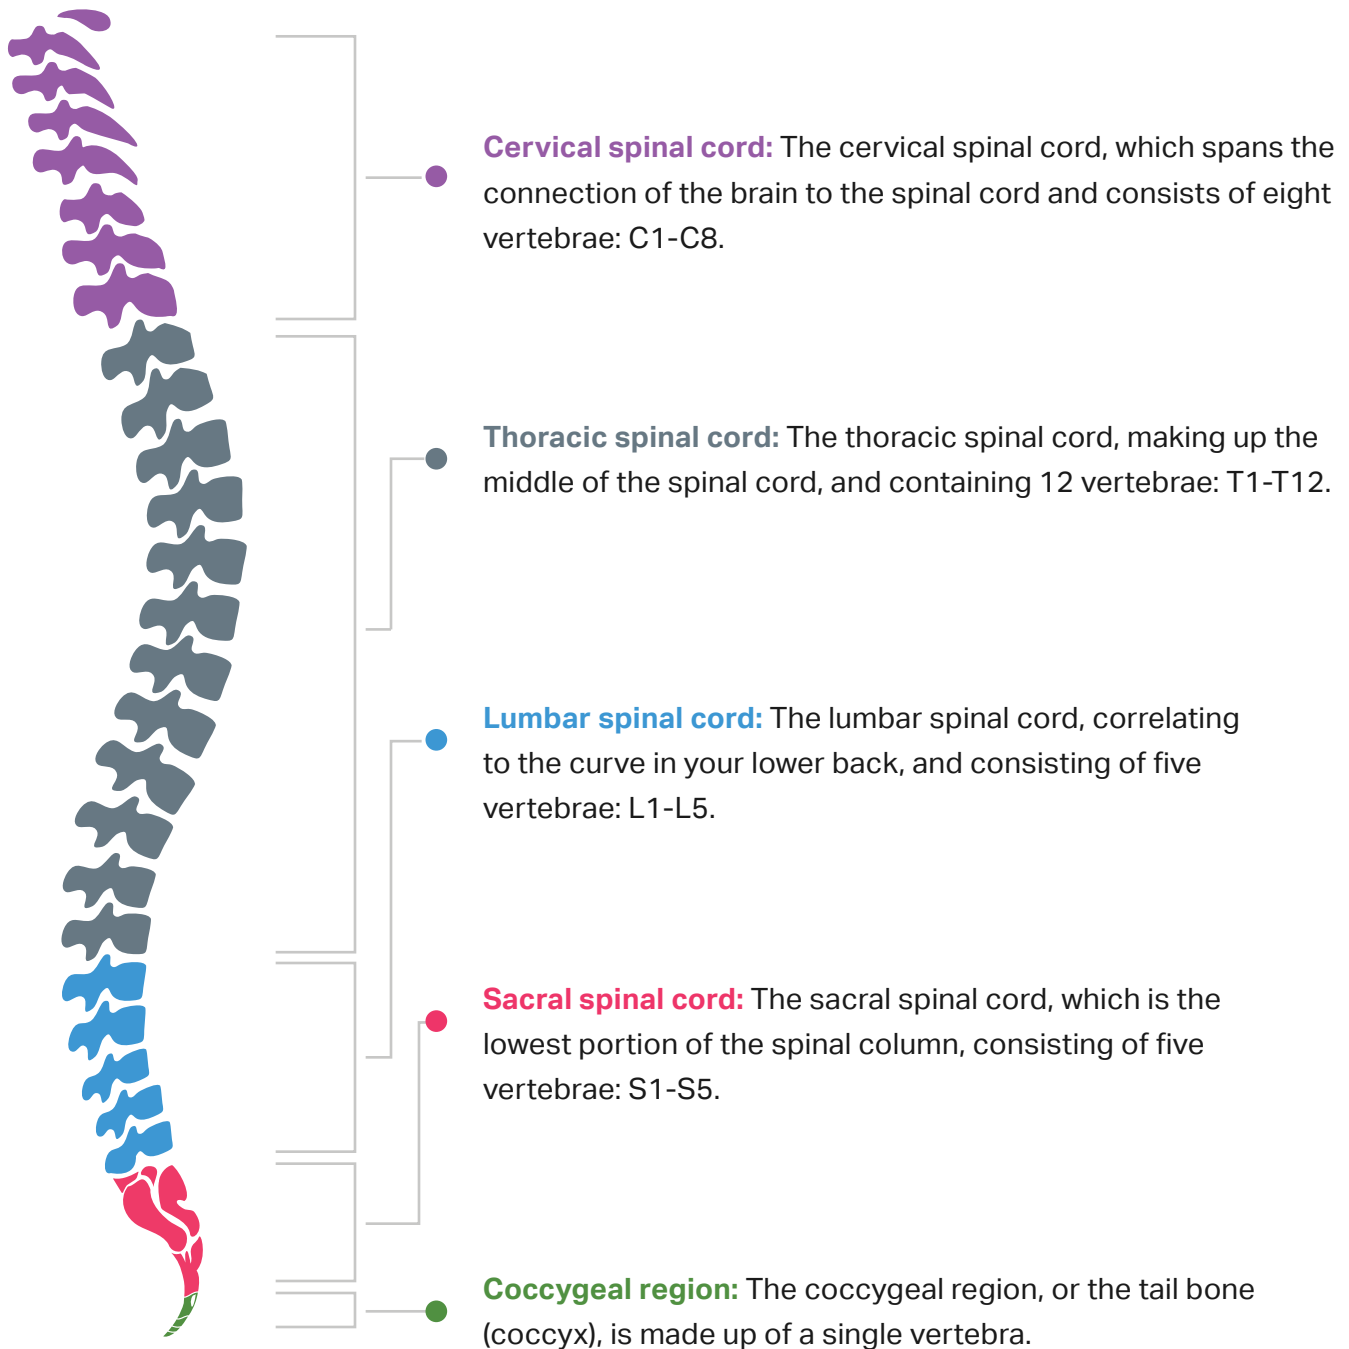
Cervical spinal cord: The cervical spinal cord, which spans the connection of the brain to the spinal cord and consists of eight vertebrae: C1-C8.

Thoracic spinal cord: The thoracic spinal cord, making up the middle of the spinal cord, and containing 12 vertebrae: T1-T12.

Lumbar spinal cord: The lumbar spinal cord, correlating to the curve in your lower back, and consisting of five vertebrae: L1-L5.

Sacral spinal cord: The sacral spinal cord, which is the lowest portion of the spinal column, consisting of five vertebrae: S1-S5.

Coccygeal region: The coccygeal region, or the tail bone (coccyx), is made up of a single vertebra.